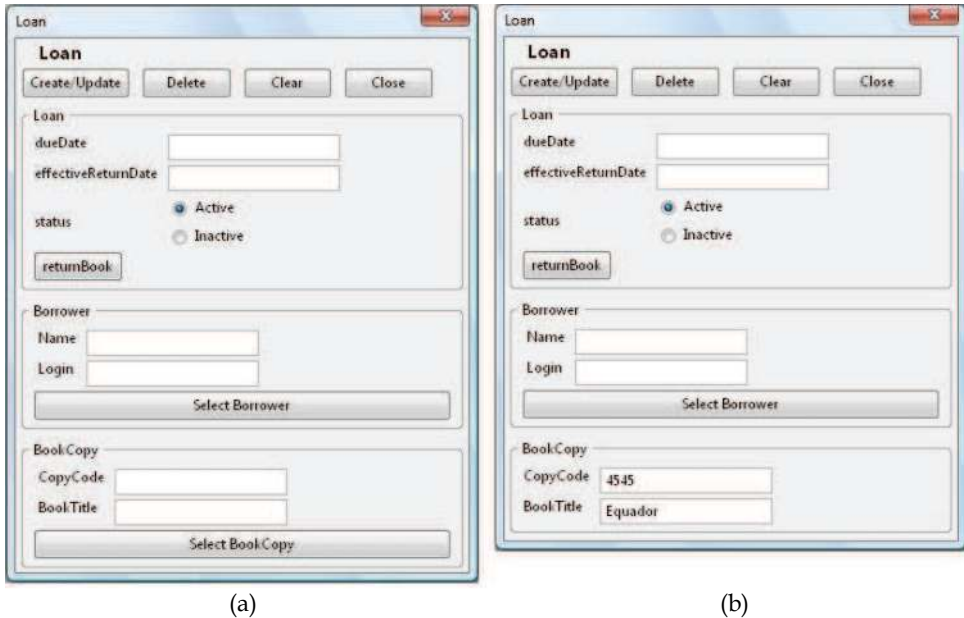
Loan

Loan

Create/Update

Delete

Clear

Close

Loan

dueDate

effectiveReturnDate

status

Active

Inactive

returnBook

Borrower

Name

Login

Select Borrower

BookCopy

CopyCode

BookTitle

Select BookCopy

(a)

Loan

Loan

Create/Update

Delete

Clear

Close

Loan

dueDate

effectiveReturnDate

status

Active

Inactive

returnBook

Borrower

Name

Login

Select Borrower

BookCopy

CopyCode

4545

BookTitle

Equador

(b)